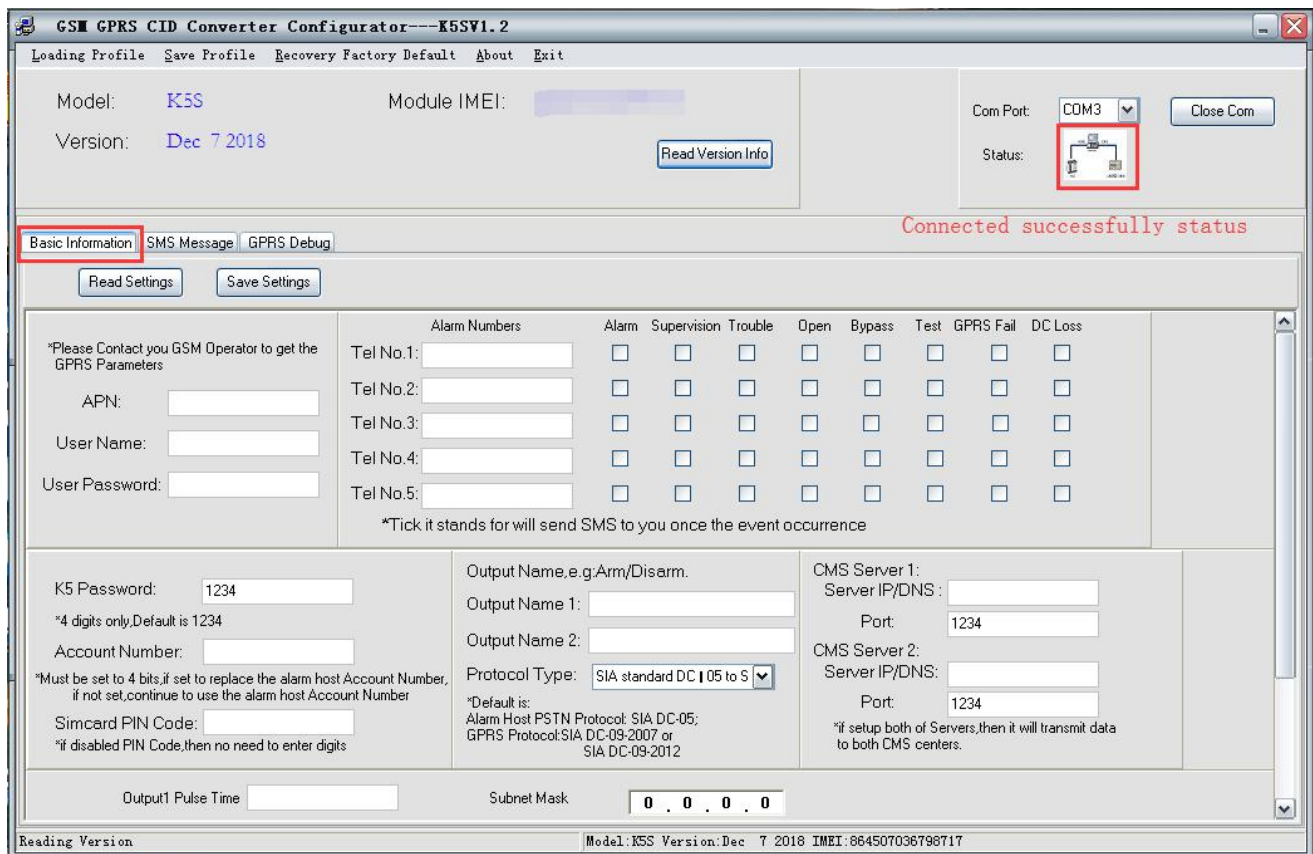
GSM GPRS CID Converter Configurator---K5SV1.2

Loading Profile Save Profile Recovery Factory Default About Exit

Model: K5S
Version: Dec 7 2018
Module IMEI:
Read Version Info

Com Port: COM3
Close Com
Status:

Connected successfully status

Basic Information SMS Message GPRS Debug

Read Settings Save Settings

*Please Contact you GSM Operator to get the GPRS Parameters
APN:
User Name:
User Password:

| Alarm Numbers | | Alarm | Supervision | Trouble | Open | Bypass | Test | GPRS Fail | DC Loss |
|---|---|---|---|---|---|---|---|---|---|
| Tel No.1: | | | | | | | | | |
| Tel No.2: | | | | | | | | | |
| Tel No.3: | | | | | | | | | |
| Tel No.4: | | | | | | | | | |
| Tel No.5: | | | | | | | | | |

*Tick it stands for will send SMS to you once the event occurrence

K5 Password: 1234
*4 digits only,Default is 1234
Account Number:
*Must be set to 4 bits,if set to replace the alarm host Account Number, if not set,continue to use the alarm host Account Number
Simcard PIN Code:
*if disabled PIN Code,then no need to enter digits

Output Name,e.g:Arm/Disarm.
Output Name 1:
Output Name 2:
Protocol Type: SIA standard DC | 05 to S
*Default is:
Alarm Host PSTN Protocol: SIA DC-05;
GPRS Protocol:SIA DC-09-2007 or SIA DC-09-2012

CMS Server 1:
Server IP/DNS :
Port: 1234
CMS Server 2:
Server IP/DNS:
Port: 1234
*if setup both of Servers,then it will transmit data to both CMS centers.

Output1 Pulse Time
Subnet Mask 0 . 0 . 0 . 0

Reading Version
Model:K5S Version:Dec 7 2018 IMEI:864507036798717